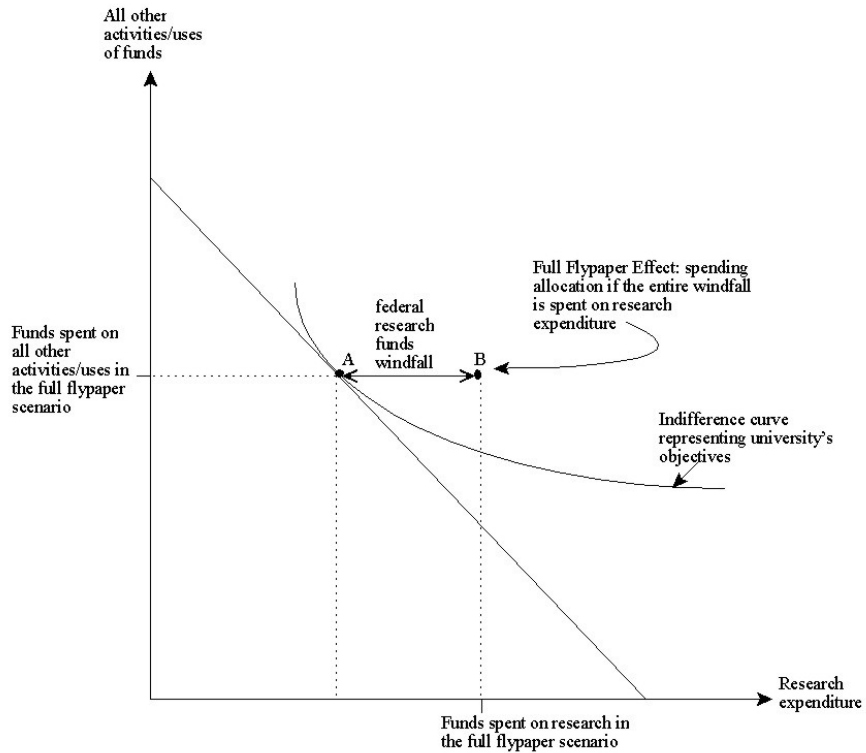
All other activities/uses of funds

Full Flypaper Effect: spending allocation if the entire windfall is spent on research expenditure

federal research funds windfall

Funds spent on all other activities/uses in the full flypaper scenario

A

B

Indifference curve representing university's objectives

Research expenditure

Funds spent on research in the full flypaper scenario